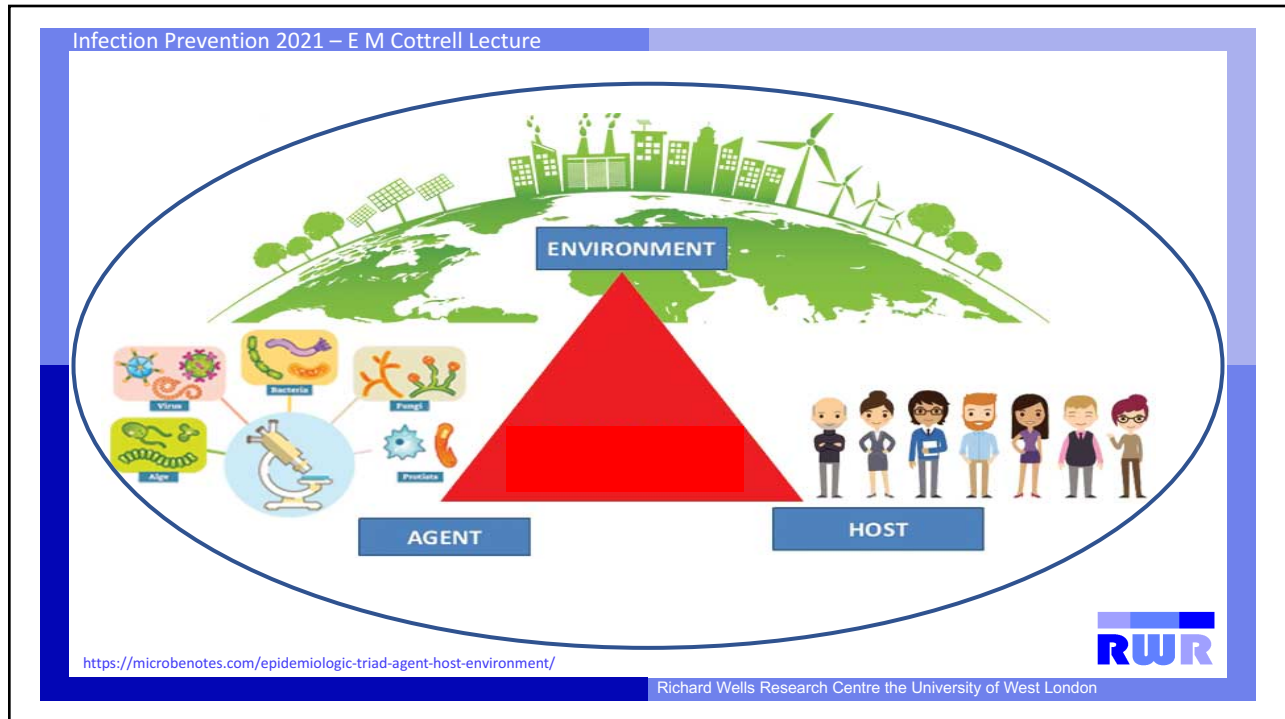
Infection Prevention 2021 – E M Cottrell Lecture

ENVIRONMENT

Virus

Bacteria

Fungi

Alge

Protista

AGENT

HOST

https://microbenotes.com/epidemiologic-triad-agent-host-environment/

RWR

Richard Wells Research Centre the University of West London